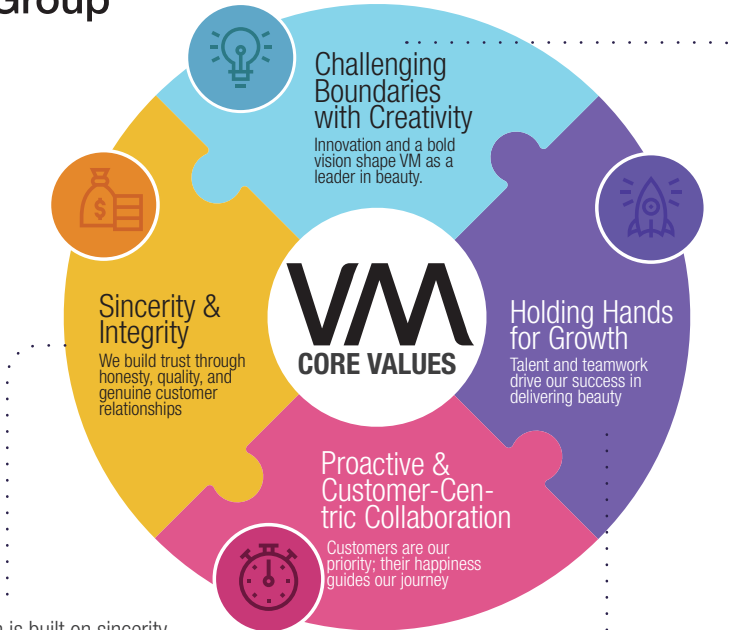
Group

Challenging Boundaries with Creativity
Innovation and a bold vision shape VM as a leader in beauty.

Sincerity & Integrity
We build trust through honesty, quality, and genuine customer relationships

VM
CORE VALUES

Holding Hands for Growth
Talent and teamwork drive our success in delivering beauty

Proactive & Customer-Centric Collaboration
Customers are our priority; their happiness guides our journey

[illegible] is built on sincerity